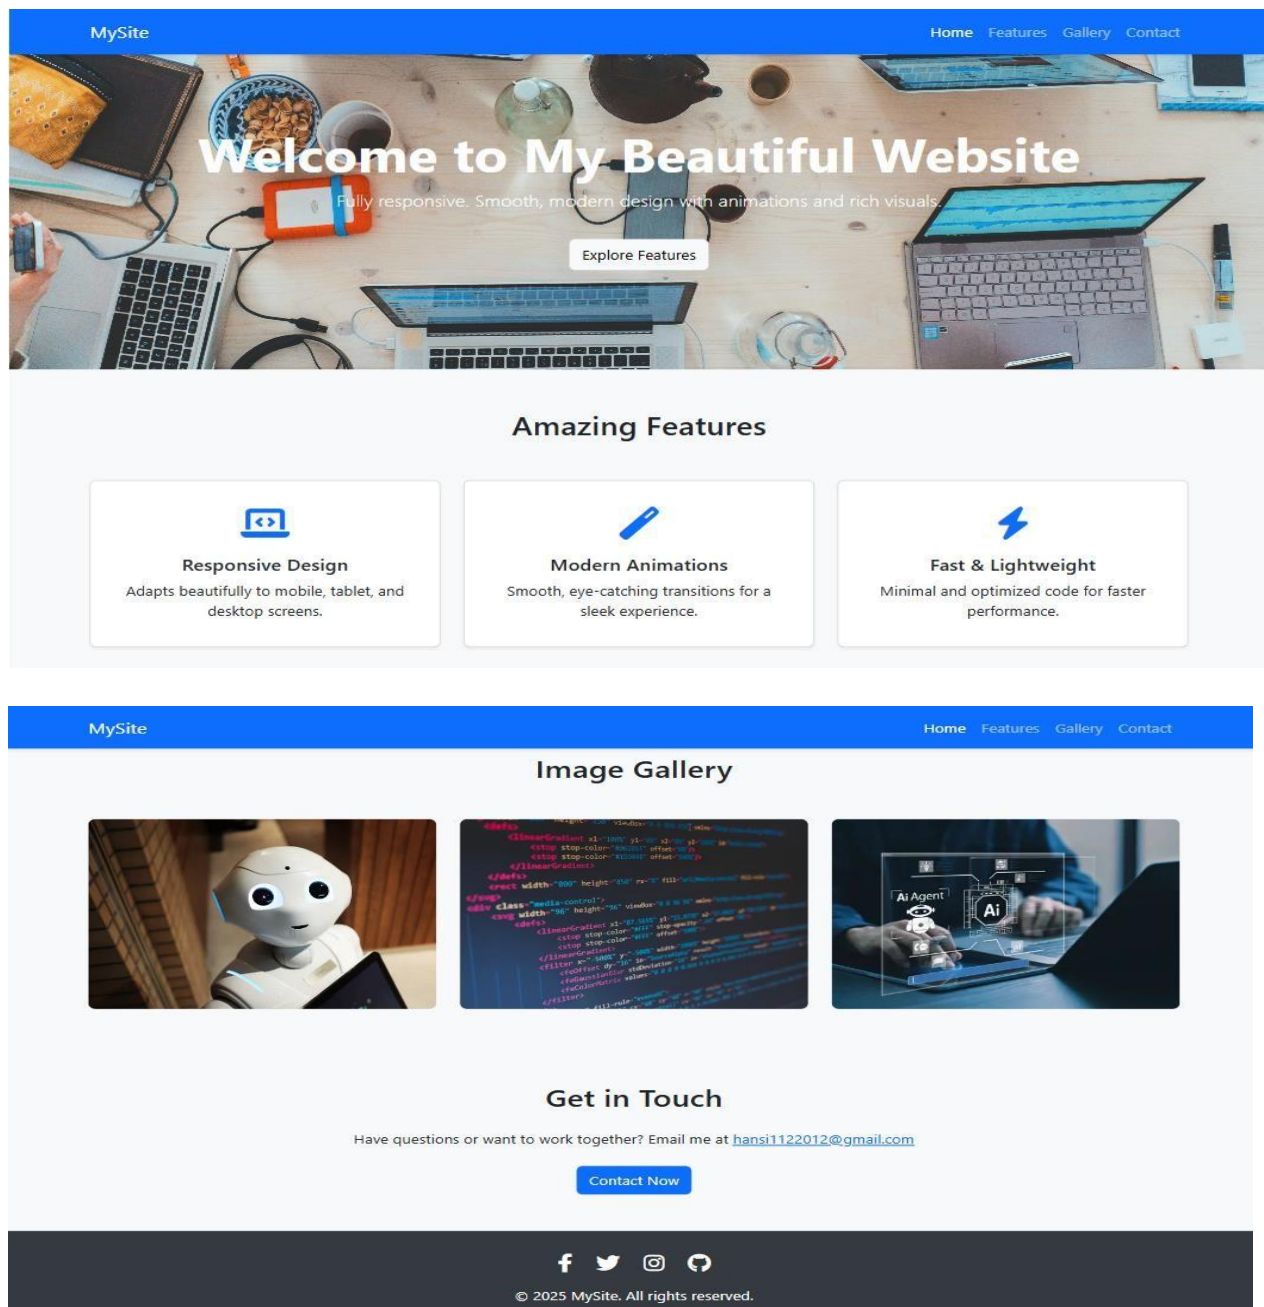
MySite

Home Features Gallery Contact

Welcome to My Beautiful Website

Fully responsive. Smooth, modern design with animations and rich visuals.

Explore Features

Amazing Features

Responsive Design
Adapts beautifully to mobile, tablet, and desktop screens.

Modern Animations
Smooth, eye-catching transitions for a sleek experience.

Fast & Lightweight
Minimal and optimized code for faster performance.

MySite

Home Features Gallery Contact

Image Gallery

Ai Agent
Ai

Get in Touch

Have questions or want to work together? Email me at hansi1122012@gmail.com

Contact Now

© 2025 MySite. All rights reserved.